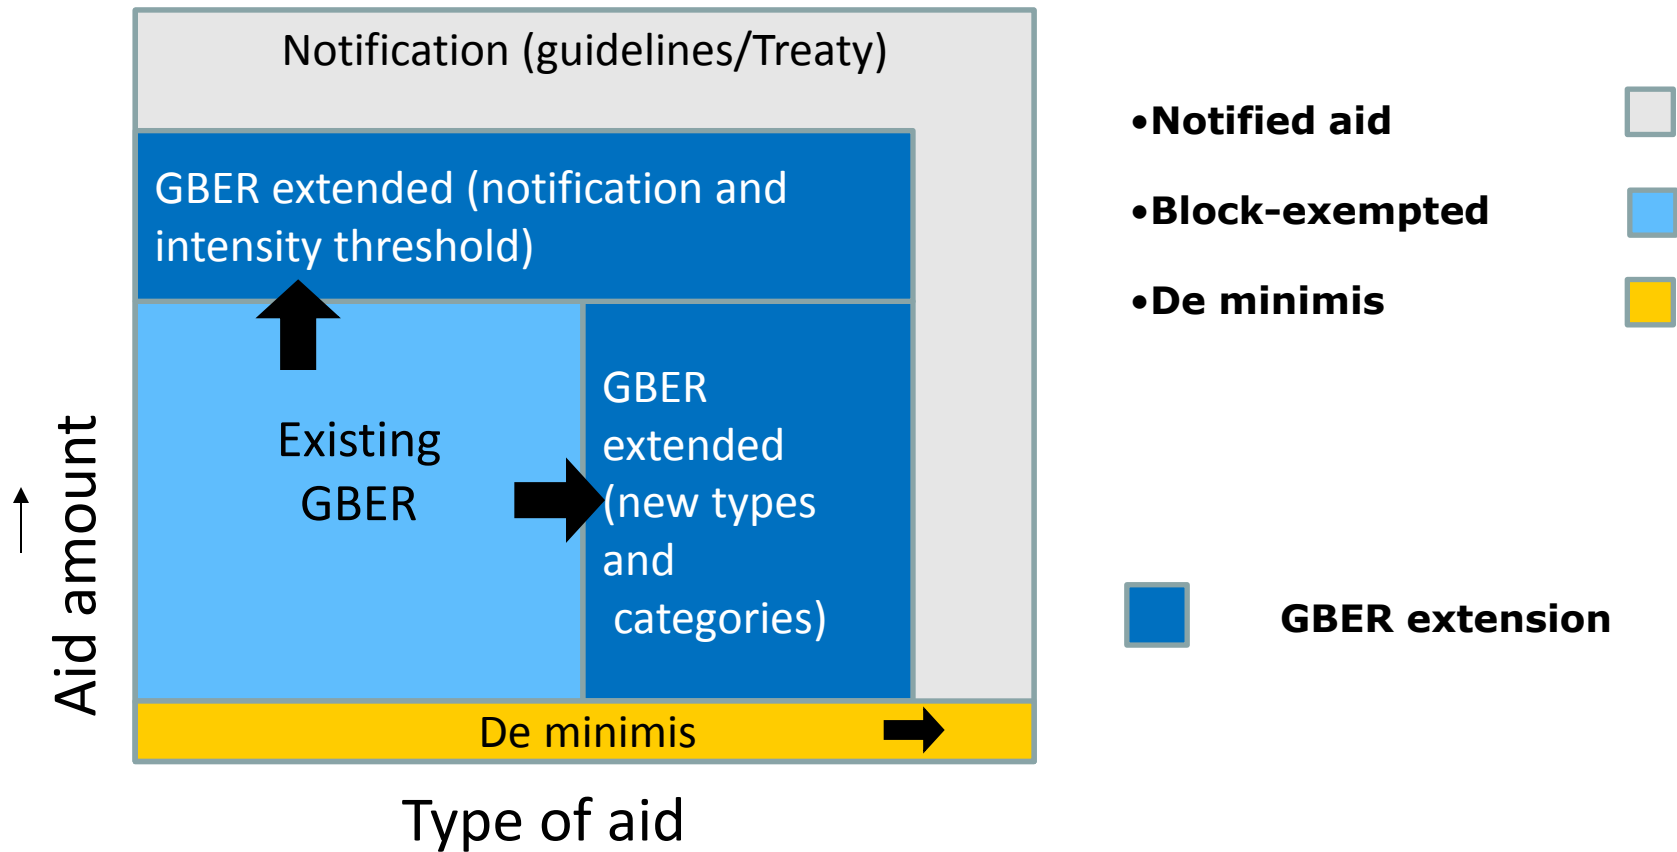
Notification (guidelines/Treaty)

GBER extended (notification and intensity threshold)

Existing GBER

GBER extended (new types and categories)

De minimis

Aid amount

Type of aid

•Notified aid

•Block-exempted

•De minimis

GBER extension